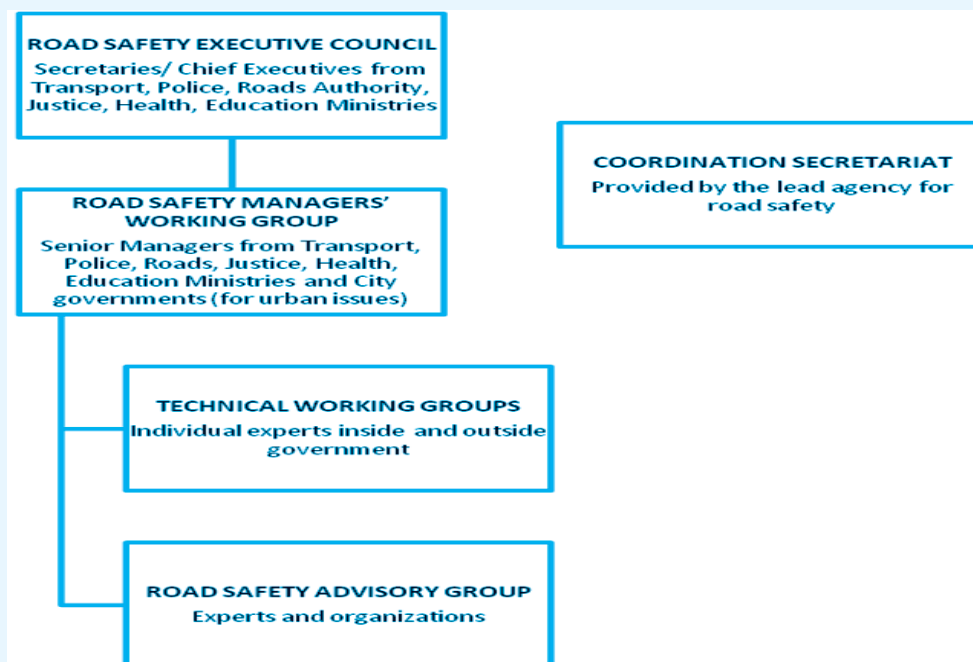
ROAD SAFETY EXECUTIVE COUNCIL
Secretaries/ Chief Executives from Transport, Police, Roads Authority, Justice, Health, Education Ministries

COORDINATION SECRETARIAT
Provided by the lead agency for road safety

ROAD SAFETY MANAGERS' WORKING GROUP
Senior Managers from Transport, Police, Roads, Justice, Health, Education Ministries and City governments (for urban issues)

TECHNICAL WORKING GROUPS
Individual experts inside and outside government

ROAD SAFETY ADVISORY GROUP
Experts and organizations